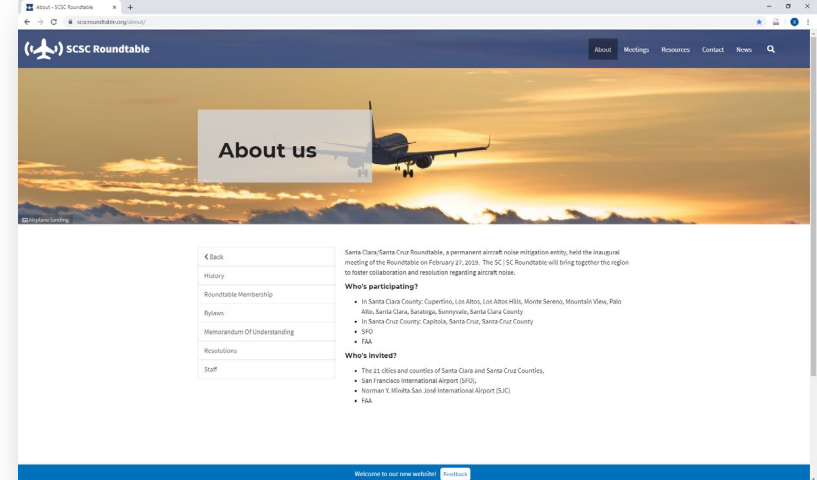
About - SCSC Roundtable × +

scscroundtable.org/about/

SCSC Roundtable

About Meetings Resources Contact News

About us

Airplane landing

< Back

History

Roundtable Membership

Bylaws

Memorandum Of Understanding

Resolutions

Staff

Santa Clara/Santa Cruz Roundtable, a permanent aircraft noise mitigation entity, held the inaugural meeting of the Roundtable on February 27, 2019. The SC | SC Roundtable will bring together the region to foster collaboration and resolution regarding aircraft noise.

Who's participating?

- In Santa Clara County: Cupertino, Los Altos, Los Altos Hills, Monte Sereno, Mountain View, Palo Alto, Santa Clara, Saratoga, Sunnyvale, Santa Clara County
- In Santa Cruz County: Capitola, Santa Cruz, Santa Cruz County
- SFO
- FAA

Who's invited?

- The 21 cities and counties of Santa Clara and Santa Cruz Counties,
- San Francisco International Airport (SFO),
- Norman Y. Mineta San José International Airport (SJC)
- FAA

Welcome to our new website! Feedback